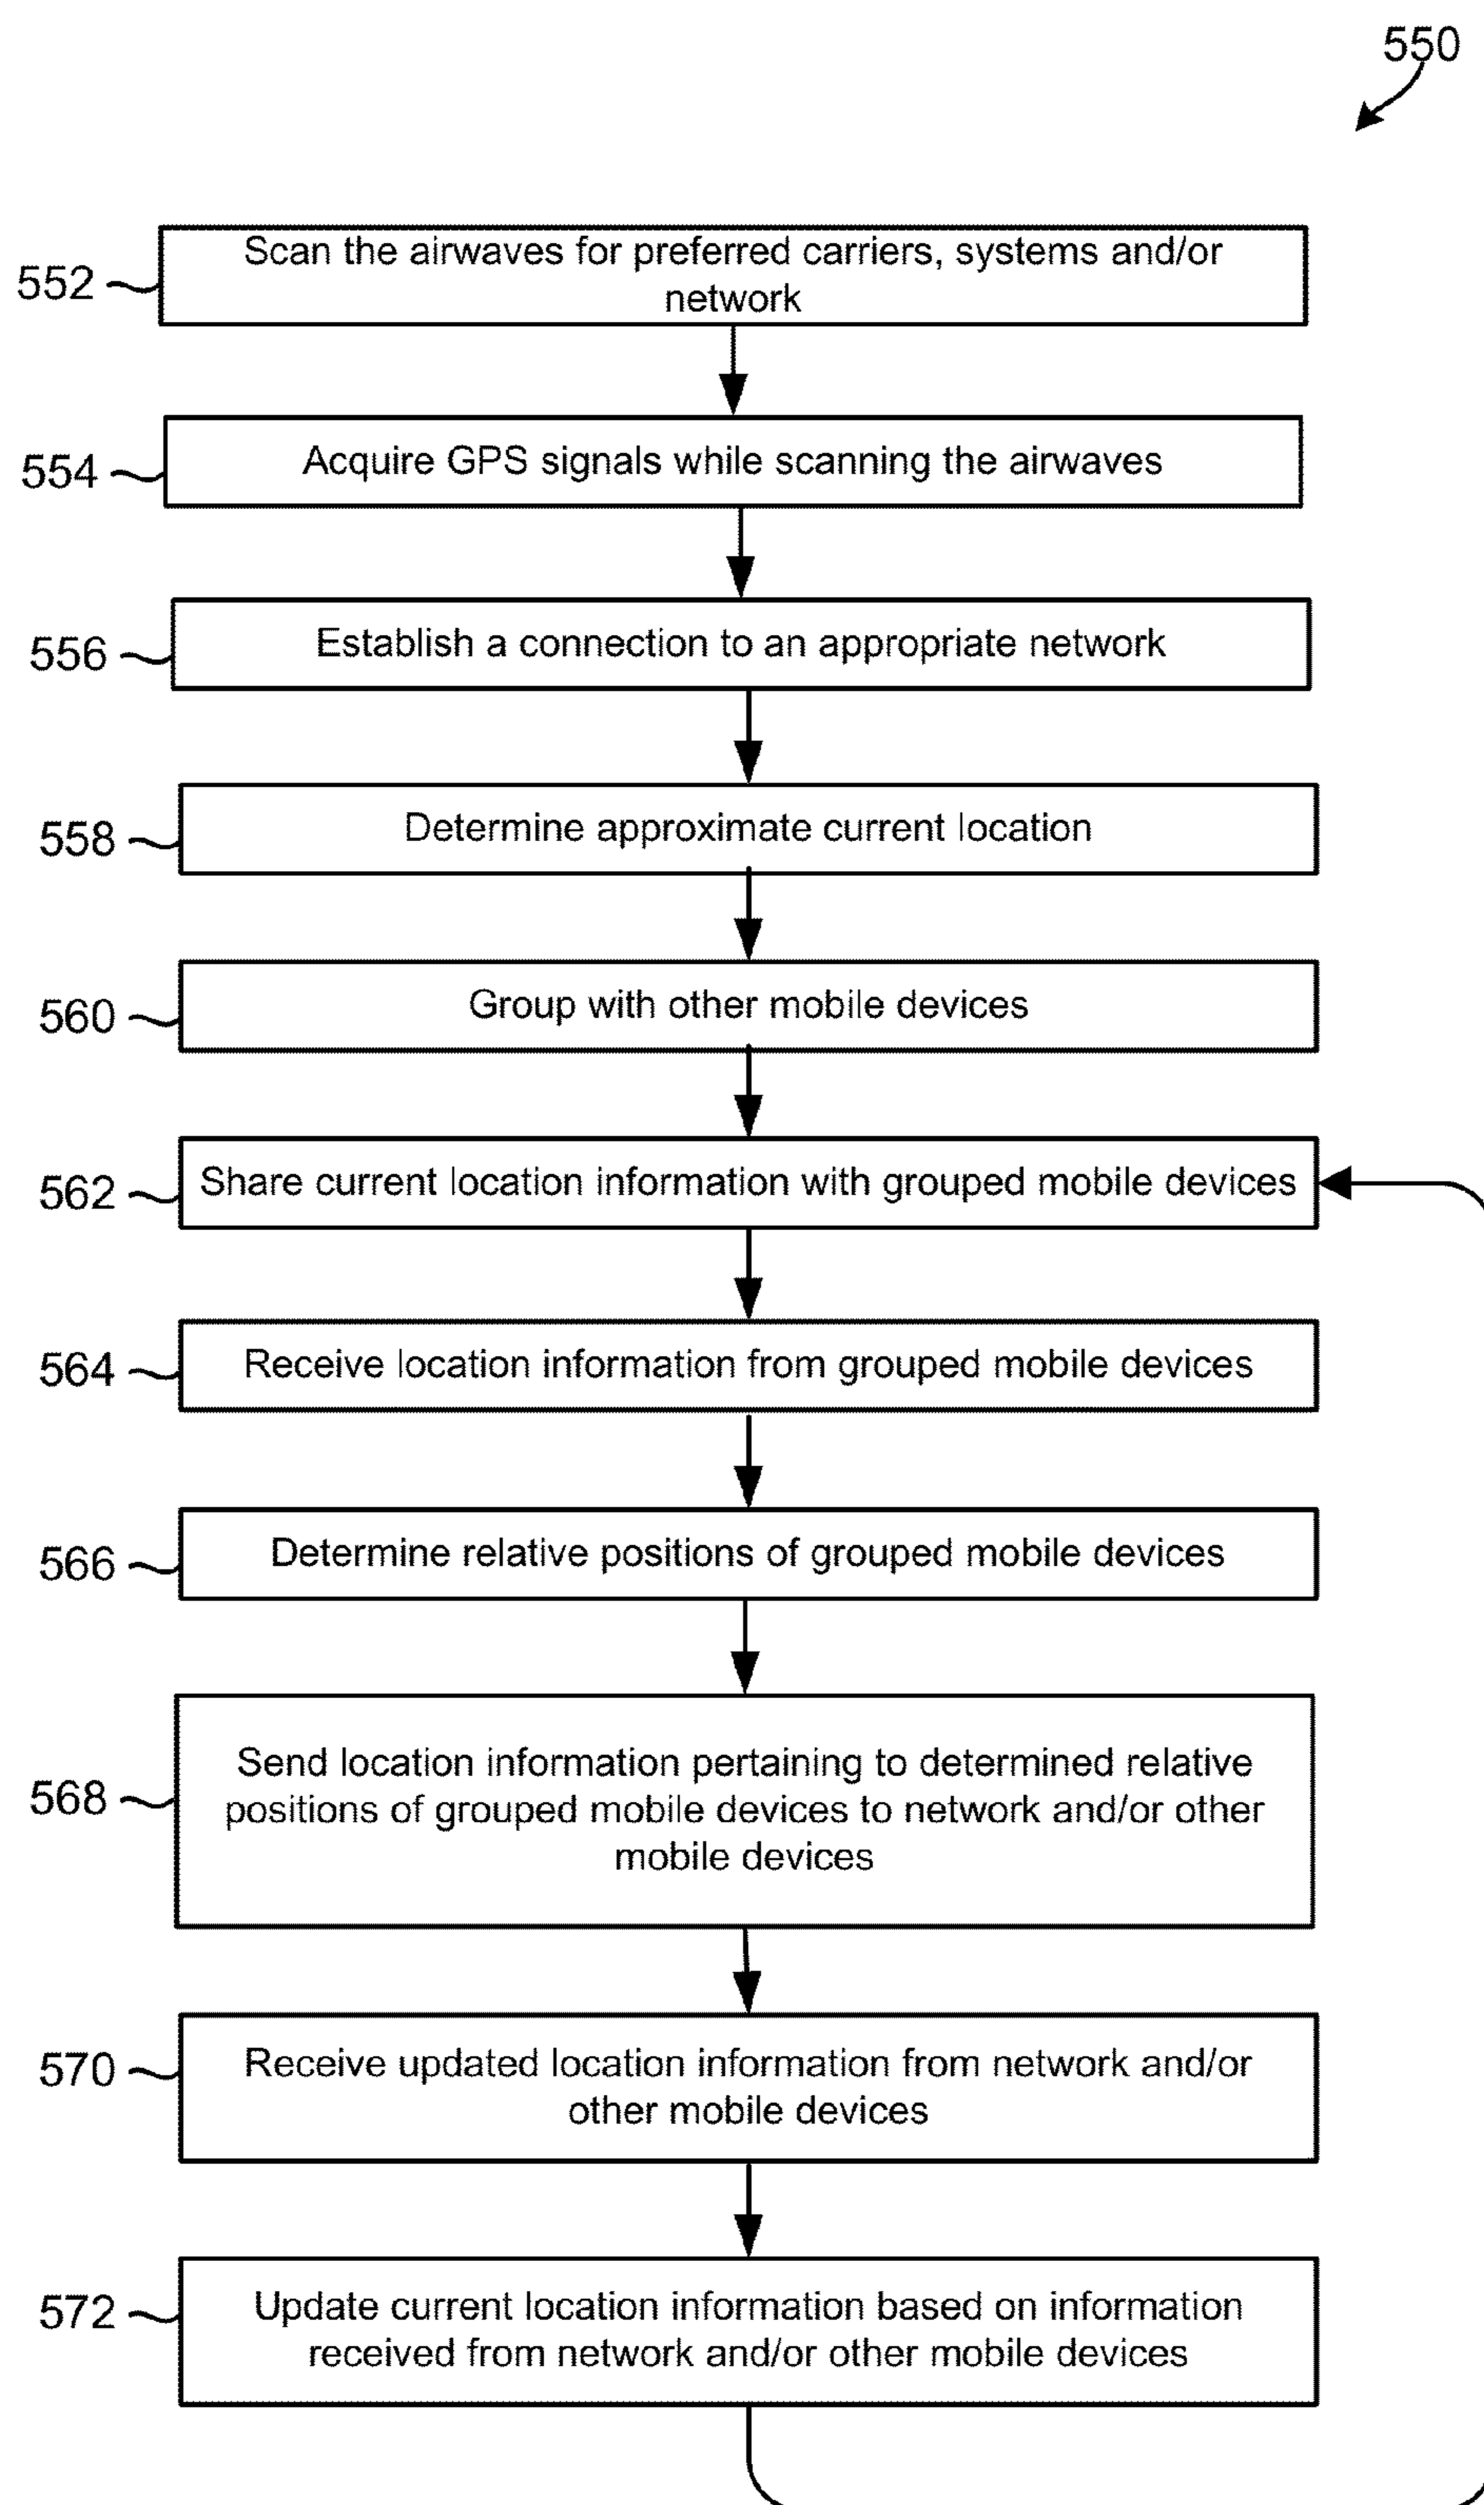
550

552 Scan the airwaves for preferred carriers, systems and/or network

554 Acquire GPS signals while scanning the airwaves

556 Establish a connection to an appropriate network

558 Determine approximate current location

560 Group with other mobile devices

562 Share current location information with grouped mobile devices

564 Receive location information from grouped mobile devices

566 Determine relative positions of grouped mobile devices

568 Send location information pertaining to determined relative positions of grouped mobile devices to network and/or other mobile devices

570 Receive updated location information from network and/or other mobile devices

572 Update current location information based on information received from network and/or other mobile devices